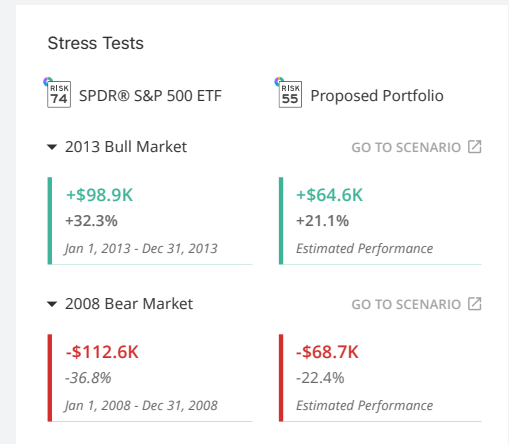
Stress Tests

RISK 74 SPDR® S&P 500 ETF

RISK 55 Proposed Portfolio

2013 Bull Market

GO TO SCENARIO

+$98.9K
+32.3%
Jan 1, 2013 - Dec 31, 2013

+$64.6K
+21.1%
Estimated Performance

2008 Bear Market

GO TO SCENARIO

-$112.6K
-36.8%
Jan 1, 2008 - Dec 31, 2008

-$68.7K
-22.4%
Estimated Performance